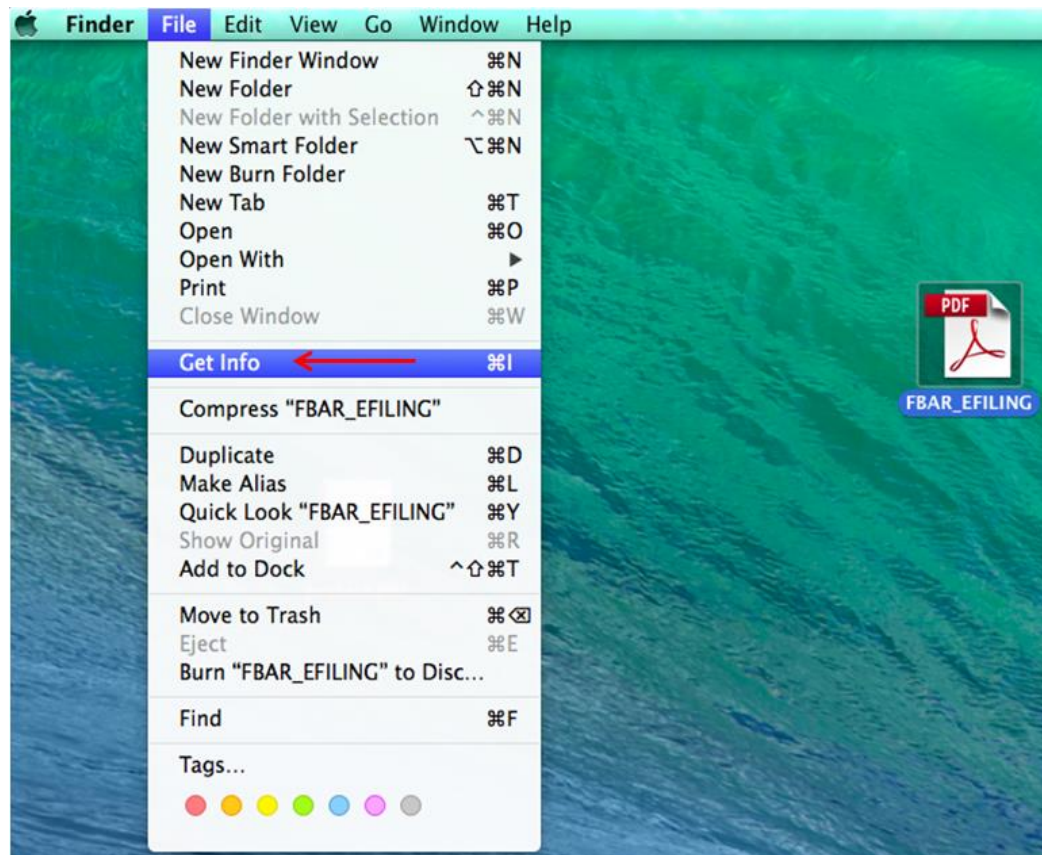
Finder File Edit View Go Window Help

New Finder Window ⌘N
New Folder ⇧⌘N
New Folder with Selection ^⌘N
New Smart Folder ⌥⌘N
New Burn Folder
New Tab ⌘T
Open ⌘O
Open With ▶
Print ⌘P
Close Window ⌘W

Get Info ⌘I

Compress "FBAR_EFILING"

Duplicate ⌘D
Make Alias ⌘L
Quick Look "FBAR_EFILING" ⌘Y
Show Original ⌘R
Add to Dock ^⇧⌘T

Move to Trash ⌘⌫
Eject ⌘E
Burn "FBAR_EFILING" to Disc...

Find ⌘F

Tags...

PDF
FBAR_EFILING